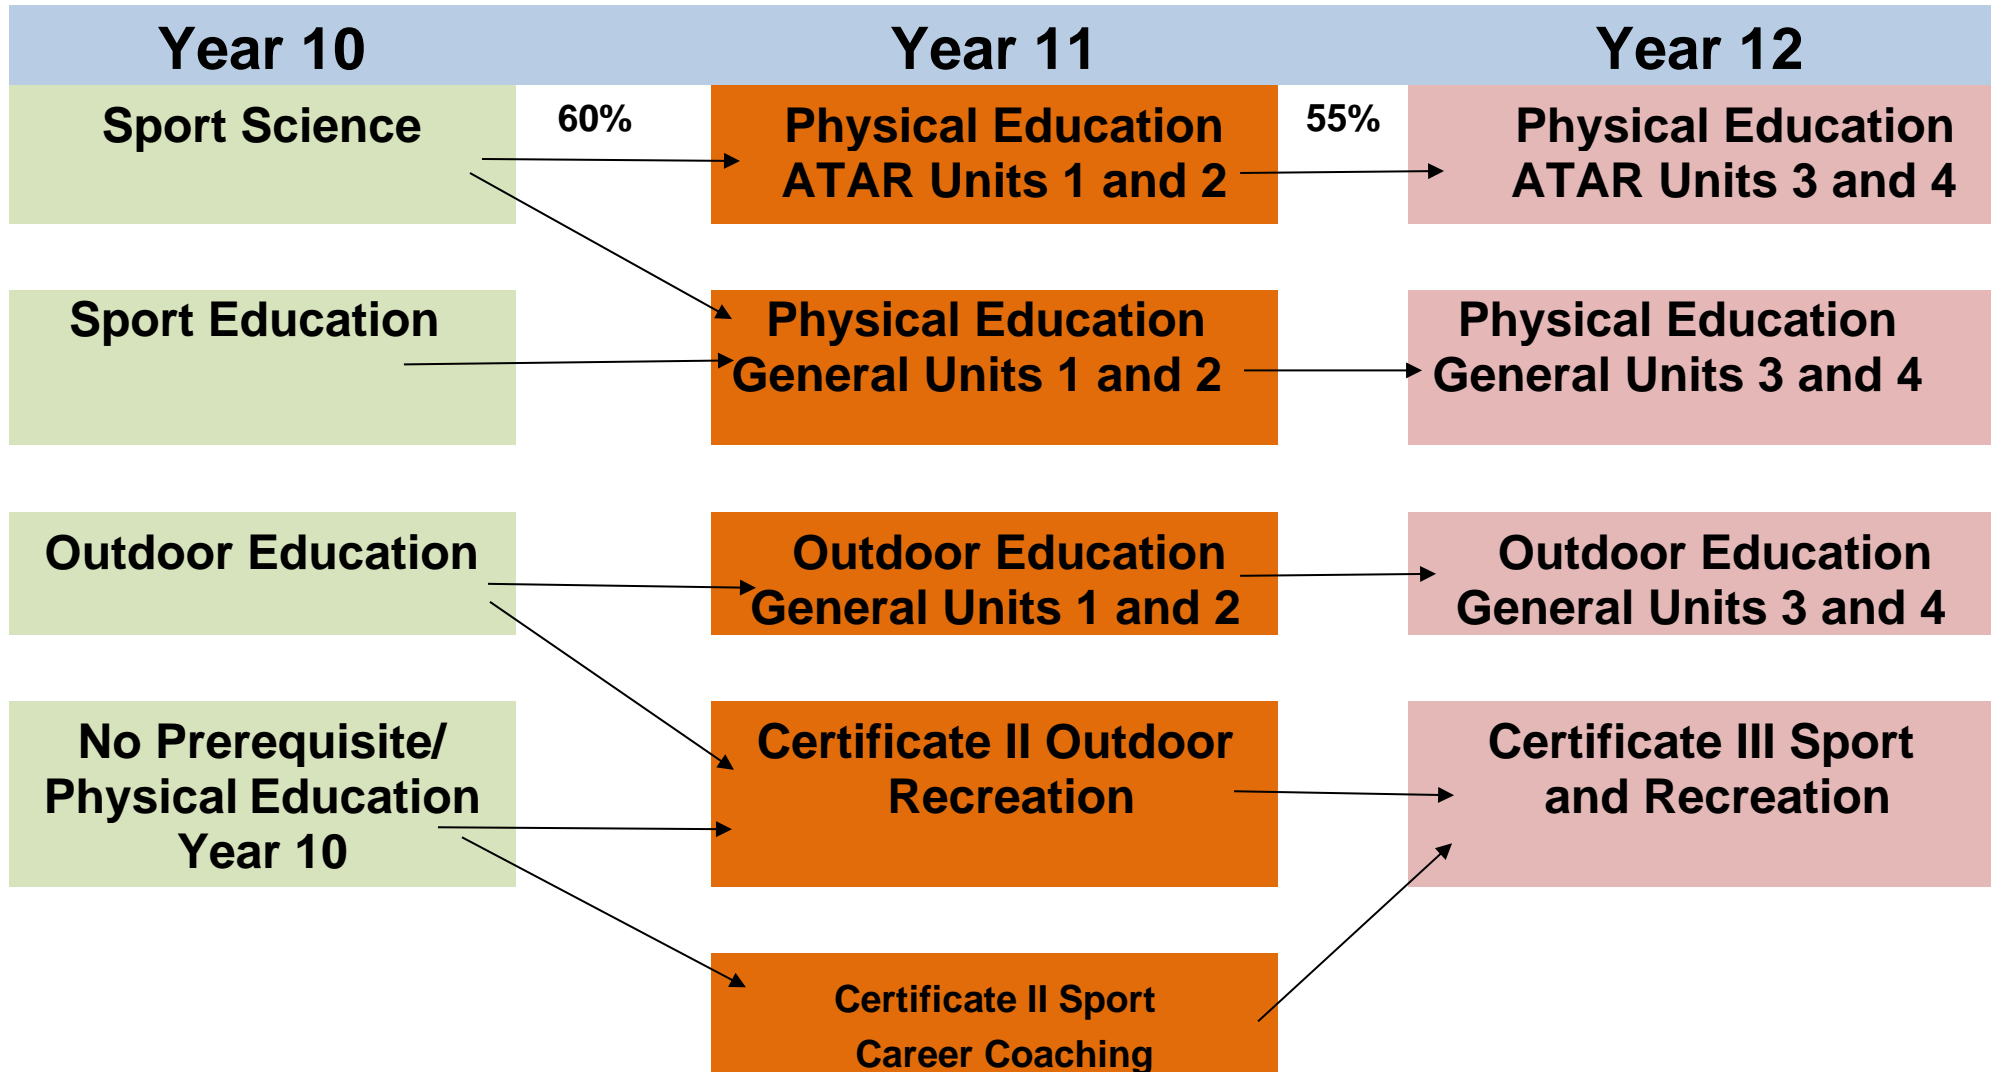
Year 10

Year 11

Year 12

Sport Science

60%

Physical Education ATAR Units 1 and 2

55%

Physical Education ATAR Units 3 and 4

Sport Education

Physical Education General Units 1 and 2

Physical Education General Units 3 and 4

Outdoor Education

Outdoor Education General Units 1 and 2

Outdoor Education General Units 3 and 4

No Prerequisite/ Physical Education Year 10

Certificate II Outdoor Recreation

Certificate III Sport and Recreation

Certificate II Sport Career Coaching